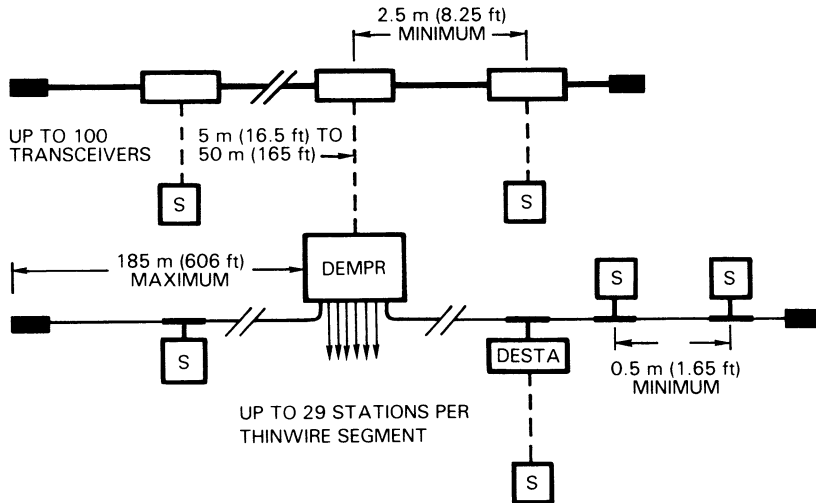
2.5 m (8.25 ft)
MINIMUM

UP TO 100
TRANSCEIVERS

5 m (16.5 ft) TO
50 m (165 ft)

S

S

185 m (606 ft)
MAXIMUM

DEMPR

S

S

S

DESTA

0.5 m (1.65 ft)
MINIMUM

UP TO 29 STATIONS PER
THINWIRE SEGMENT

S